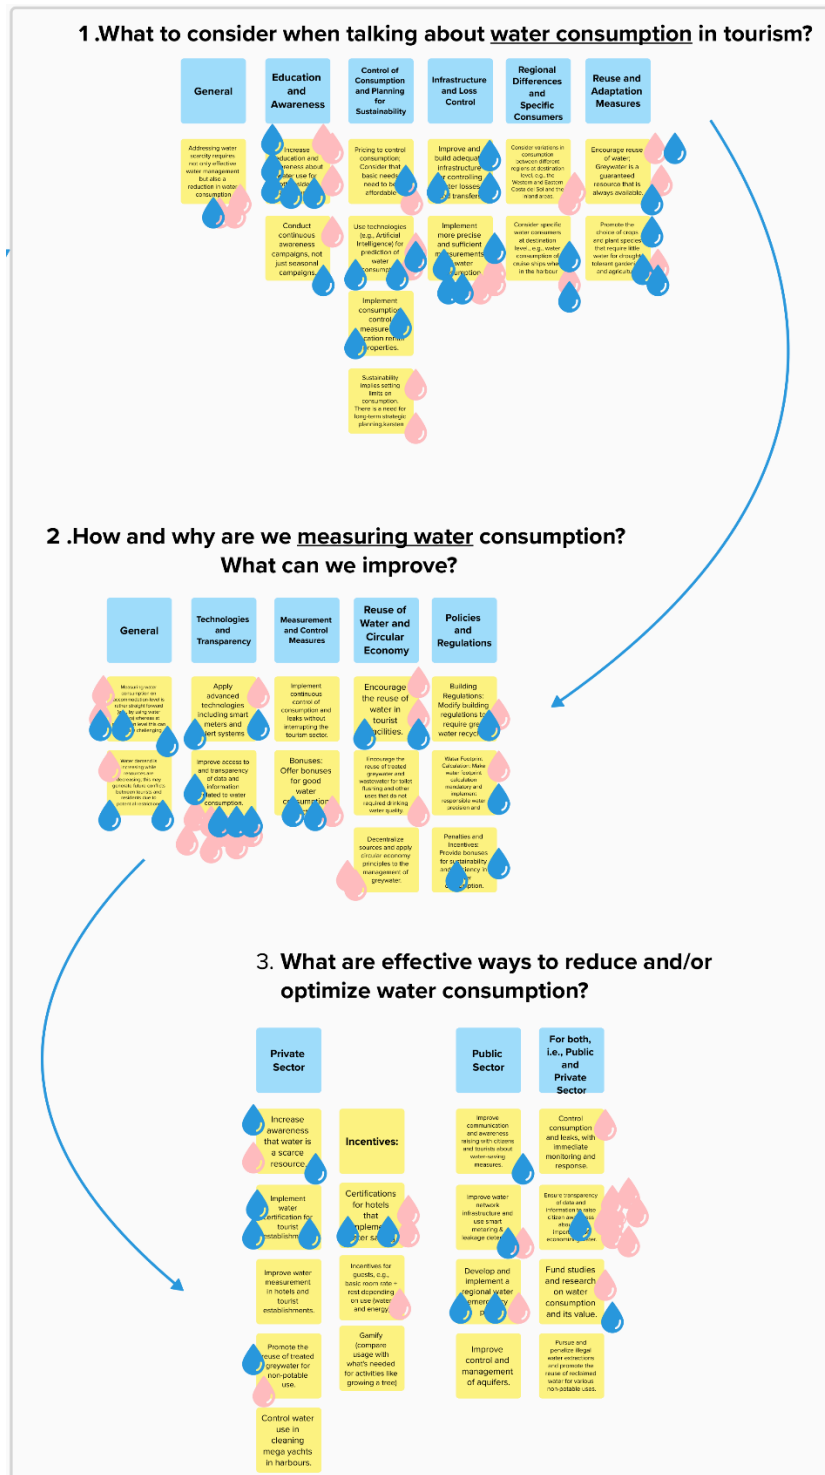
1 .What to consider when talking about water consumption in tourism?

General

Education and Awareness

Control of Consumption and Planning for Sustainability

Infrastructure and Loss Control

Regional Differences and Specific Consumers

Reuse and Adaptation Measures

Addressing water scarcity requires not only effective water management but also a reduction in water consumption

Increase education and awareness about water use for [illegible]

Pricing to control consumption; Consider that basic needs need to be affordable

Improve and build adequate infrastructure for controlling water losses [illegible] transfers

Consider variations in consumption between different regions at destination level, e.g., the Western and Eastern Costa del Sol and the inland areas

Encourage reuse of water; Greywater is a guaranteed resource that is always available.

Conduct continuous awareness campaigns, not just seasonal campaigns.

Use technologies (e.g., Artificial Intelligence) for prediction of water consumption

Implement more precise and sufficient measurements of water consumption

Consider specific water consumers at destination level, e.g., water consumption of cruise ships when in the harbour

Promote the choice of crops and plant species that require little water for drought-tolerant gardens and agriculture

Implement consumption control measures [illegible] properties.

Sustainability implies setting limits on consumption. There is a need for long-term strategic planning/consideration

2 .How and why are we measuring water consumption? What can we improve?

General

Technologies and Transparency

Measurement and Control Measures

Reuse of Water and Circular Economy

Policies and Regulations

Measuring water consumption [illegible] is rather straight forward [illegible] using water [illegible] challenging

Apply advanced technologies including smart meters and alert systems

Implement continuous control of consumption and leaks without interrupting the tourism sector.

Encourage the reuse of water in tourist facilities.

Building Regulations: Modify building regulations to require greywater recycling.

Water demand is increasing while resources are decreasing; this may generate future conflicts between tourists and residents due to potential shortages

Improve access to and transparency of data and information related to water consumption.

Bonuses: Offer bonuses for good water consumption

Encourage the reuse of treated greywater and wastewater for toilet flushing and other uses that do not required drinking water quality.

Water Footprint Calculation: Make water footprint calculation mandatory and implement responsible water provision and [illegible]

Decentralize sources and apply circular economy principles to the management of greywater.

Penalties and Incentives: Provide bonuses for sustainability and efficiency in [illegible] consumption.

3. What are effective ways to reduce and/or optimize water consumption?

Private Sector

Public Sector

For both, i.e., Public and Private Sector

Increase awareness that water is a scarce resource.

Incentives:

Improve communication and awareness raising with citizens and tourists about water-saving measures.

Control consumption and leaks, with immediate monitoring and response.

Implement water certification for tourist establishments.

Certifications for hotels that implement water saving

Improve water network infrastructure and use smart metering & leakage detection

Ensure transparency of data and information to raise citizen awareness about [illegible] economic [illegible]

Improve water measurement in hotels and tourist establishments.

Incentives for guests, e.g., basic room rate + rest depending on use (water and energy)

Develop and implement a regional water emergency plan

Fund studies and research on water consumption and its value.

Promote the reuse of treated greywater for non-potable use.

Gamify (compare usage with what's needed for activities like growing a tree)

Improve control and management of aquifers.

Pursue and penalize illegal water extractions and promote the reuse of reclaimed water for various non-potable uses.

Control water use in cleaning mega yachts in harbours.